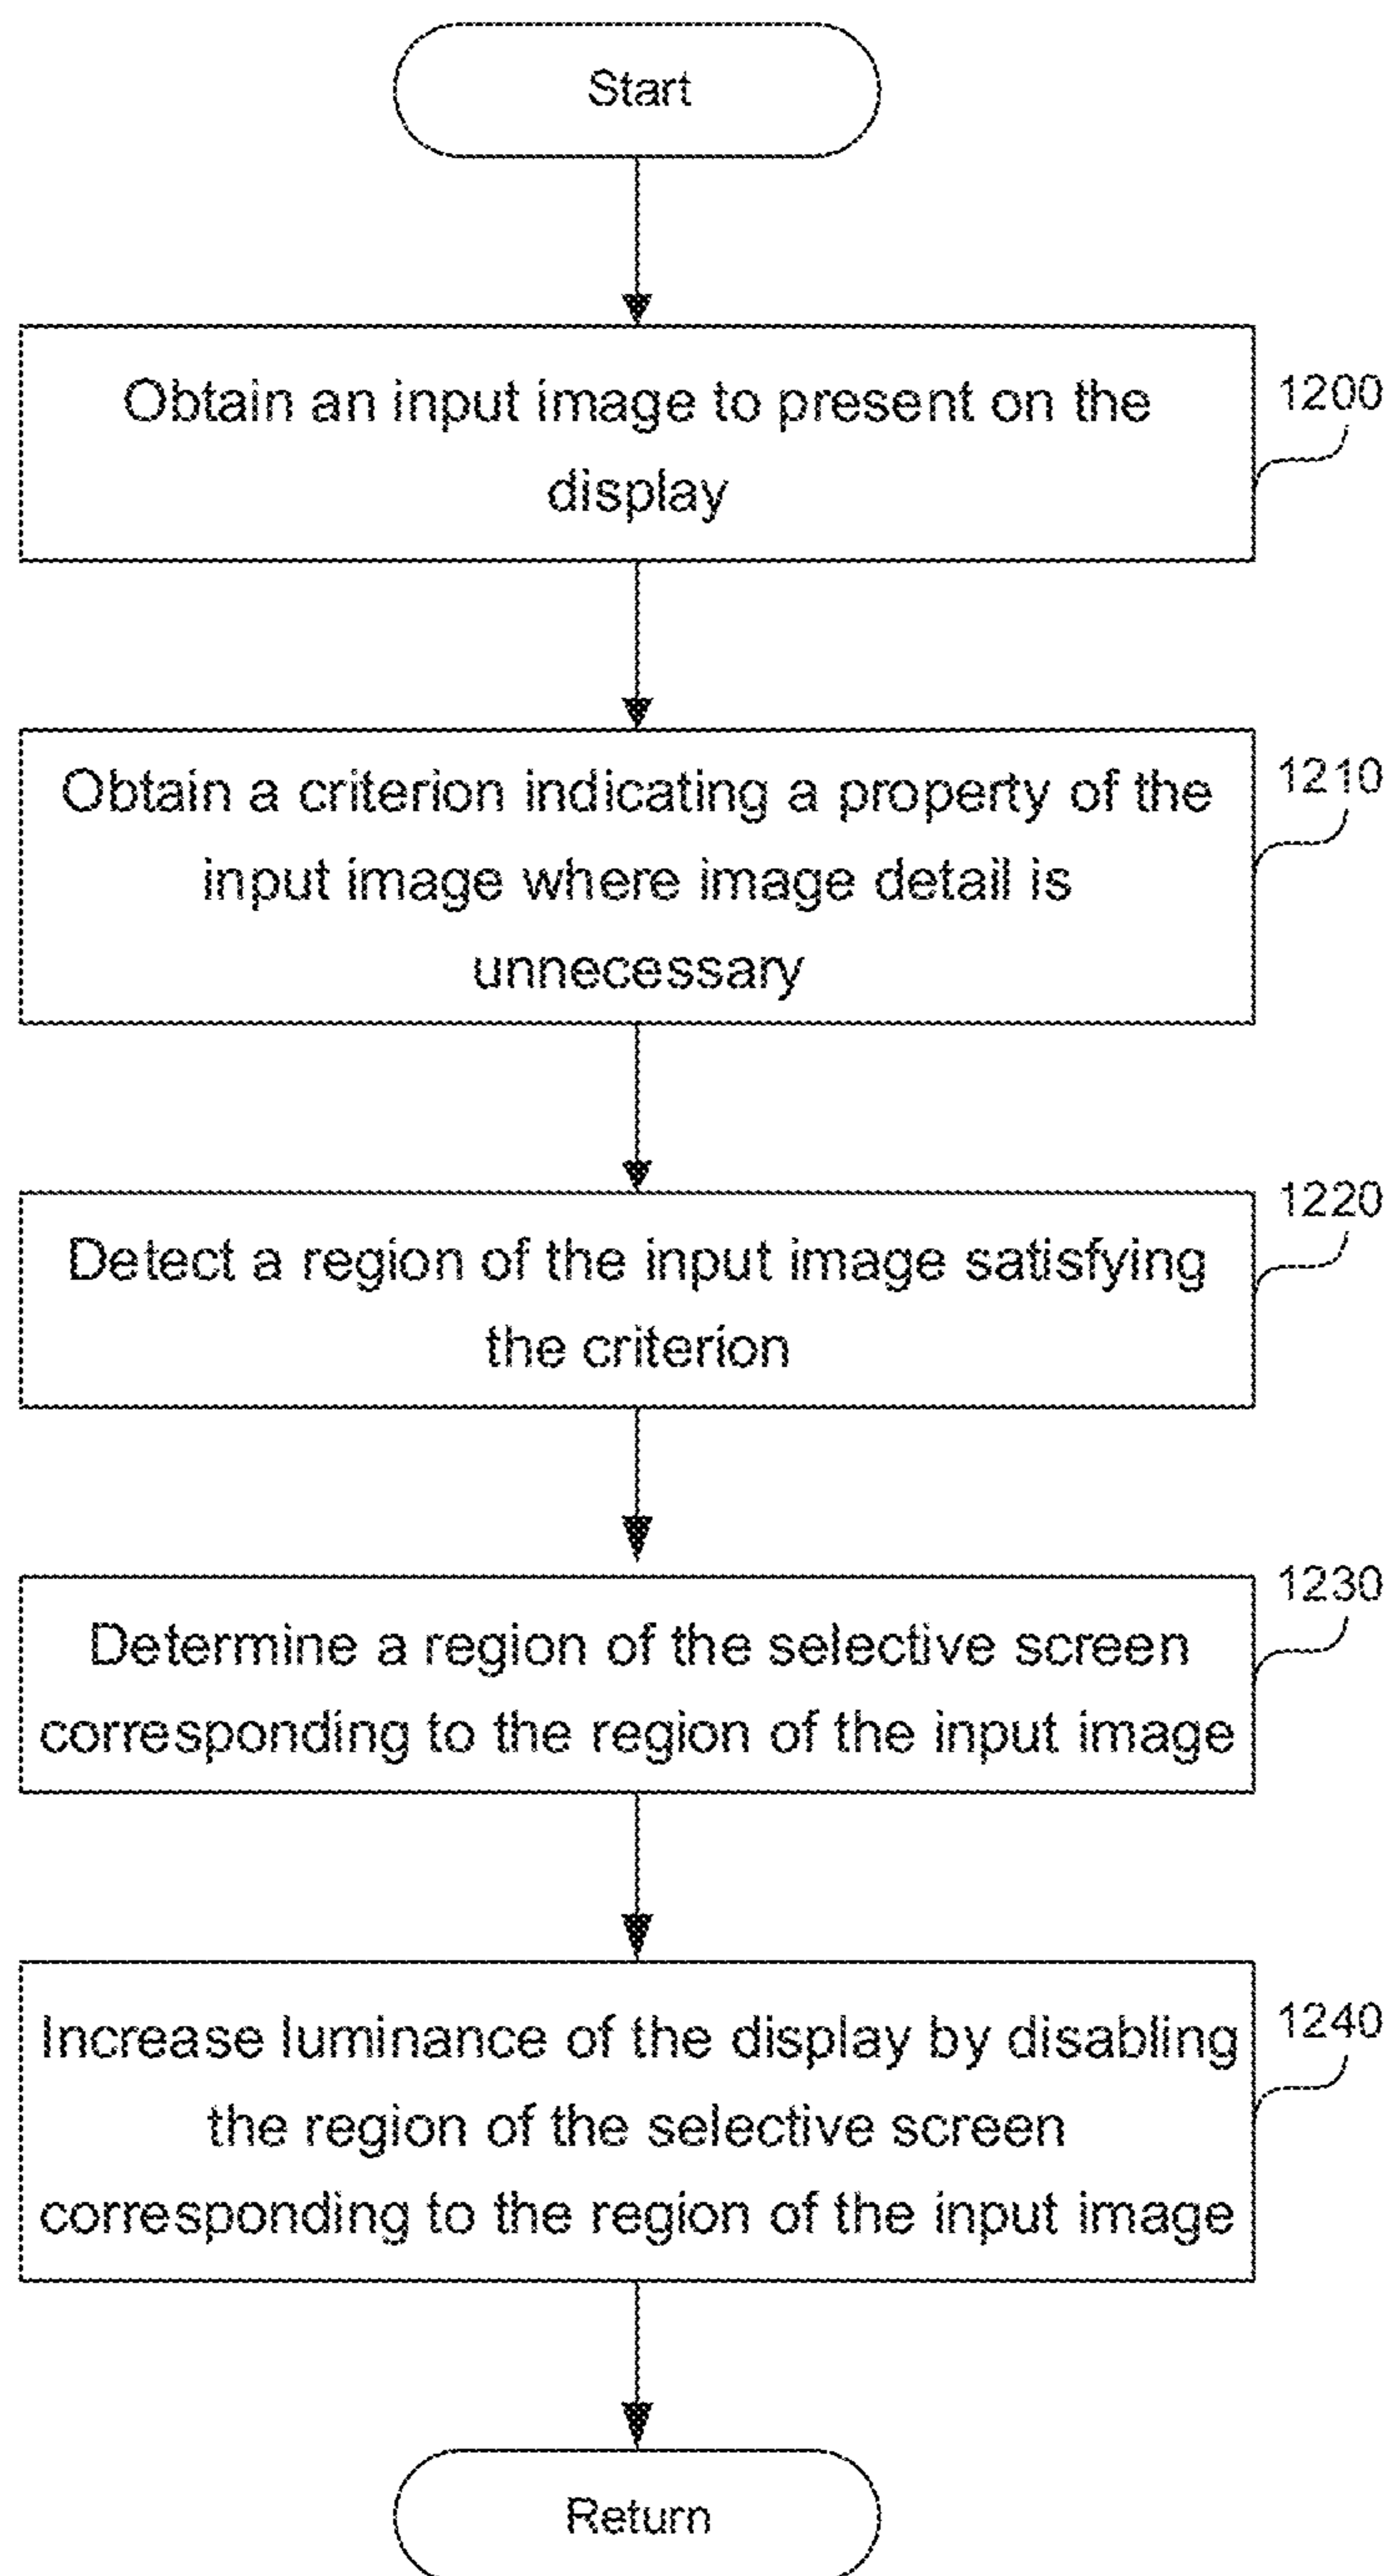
Start

Obtain an input image to present on the display

1200

Obtain a criterion indicating a property of the input image where image detail is unnecessary

1210

Detect a region of the input image satisfying the criterion

1220

Determine a region of the selective screen corresponding to the region of the input image

1230

Increase luminance of the display by disabling the region of the selective screen corresponding to the region of the input image

1240

Return